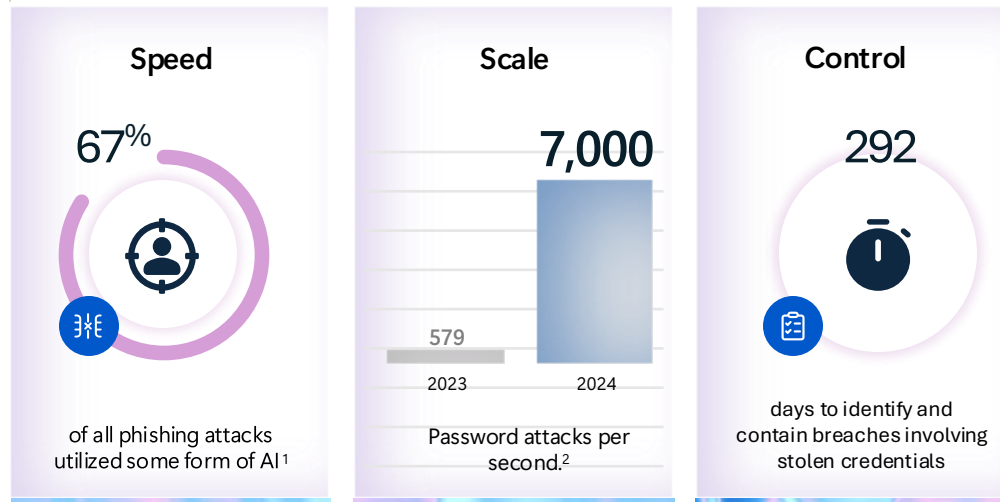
Speed

67%

of all phishing attacks utilized some form of AI¹

Scale

7,000

579

2023

2024

Password attacks per second.²

Control

292

days to identify and contain breaches involving stolen credentials